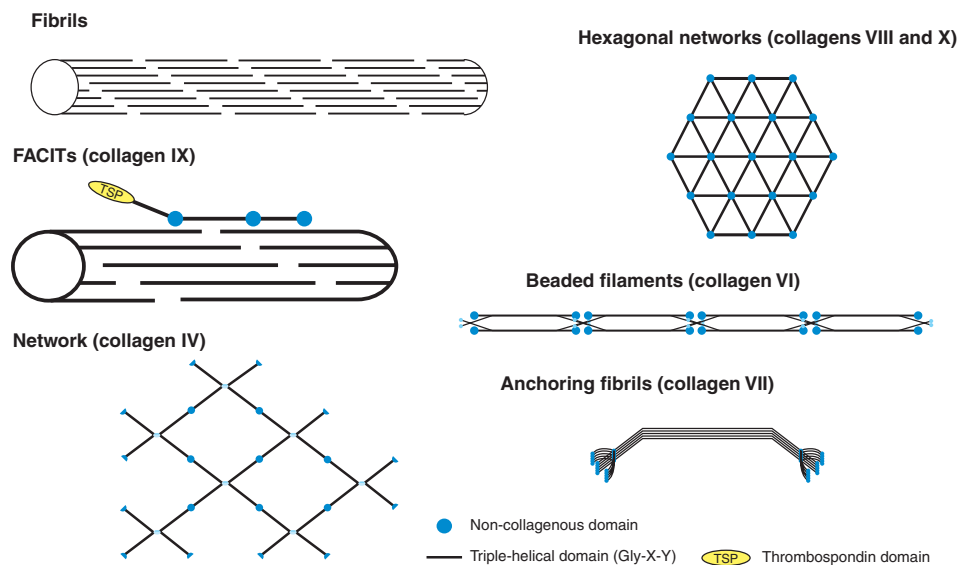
Fibrils

Hexagonal networks (collagens VIII and X)

FACITs (collagen IX)

TSP

Beaded filaments (collagen VI)

Network (collagen IV)

Anchoring fibrils (collagen VII)

Non-collagenous domain

Triple-helical domain (Gly-X-Y)

TSP Thrombospondin domain